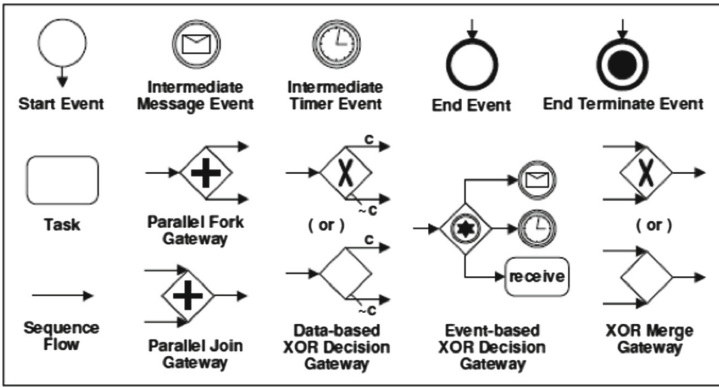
Start Event

Intermediate Message Event

Intermediate Timer Event

End Event

End Terminate Event

Task

Parallel Fork Gateway

c

~c

( or )

receive

( or )

c

~c

Sequence Flow

Parallel Join Gateway

Data-based XOR Decision Gateway

Event-based XOR Decision Gateway

XOR Merge Gateway